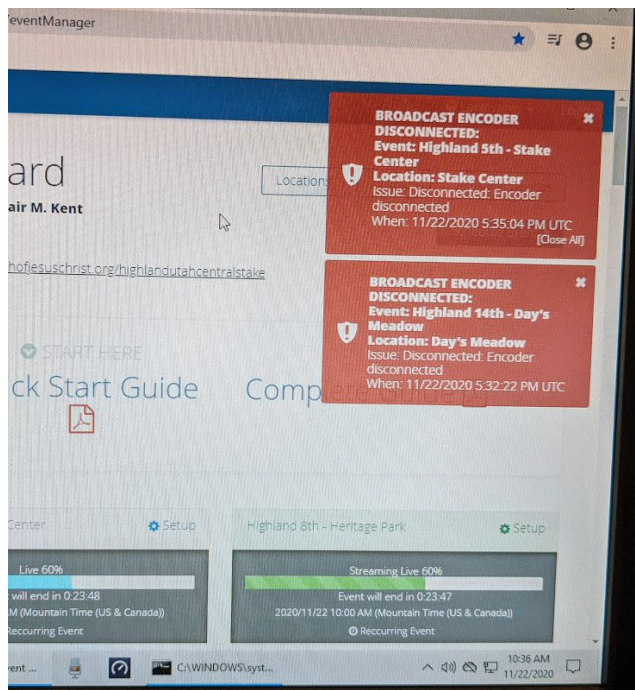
'eventManager

ard

air M. Kent

Location

hofjesuschrist.org/highlandutahcentralstake

BROADCAST ENCODER DISCONNECTED:
Event: Highland 5th - Stake Center
Location: Stake Center
Issue: Disconnected: Encoder disconnected
When: 11/22/2020 5:35:04 PM UTC
[Close All]

BROADCAST ENCODER DISCONNECTED:
Event: Highland 14th - Day's Meadow
Location: Day's Meadow
Issue: Disconnected: Encoder disconnected
When: 11/22/2020 5:32:22 PM UTC

START HERE

ck Start Guide

Comp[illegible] Guide

Center

Setup

Live 60%

t will end in 0:23:48

M (Mountain Time (US & Canada))

Reccurring Event

Highland 8th - Heritage Park

Setup

Streaming Live 60%

Event will end in 0:23:47

2020/11/22 10:00 AM (Mountain Time (US & Canada))

Reccurring Event

ent ...

C:\WINDOWS\syst...

10:36 AM
11/22/2020